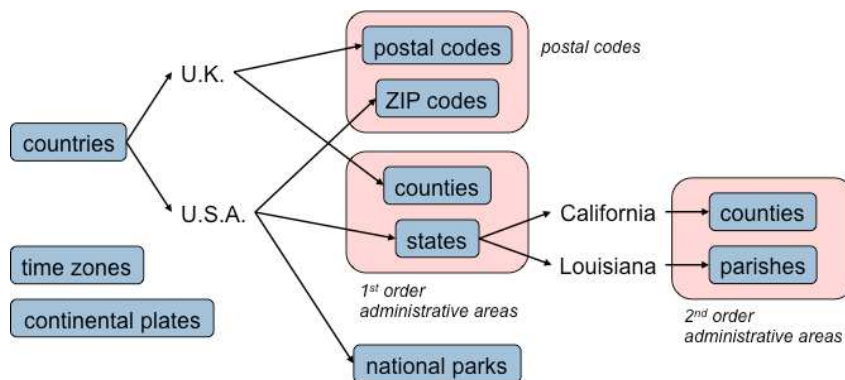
countries

U.K.

U.S.A.

postal codes

ZIP codes

postal codes

counties

states

1$^{st}$ order administrative areas

California

Louisiana

counties

parishes

2$^{nd}$ order administrative areas

time zones

continental plates

national parks